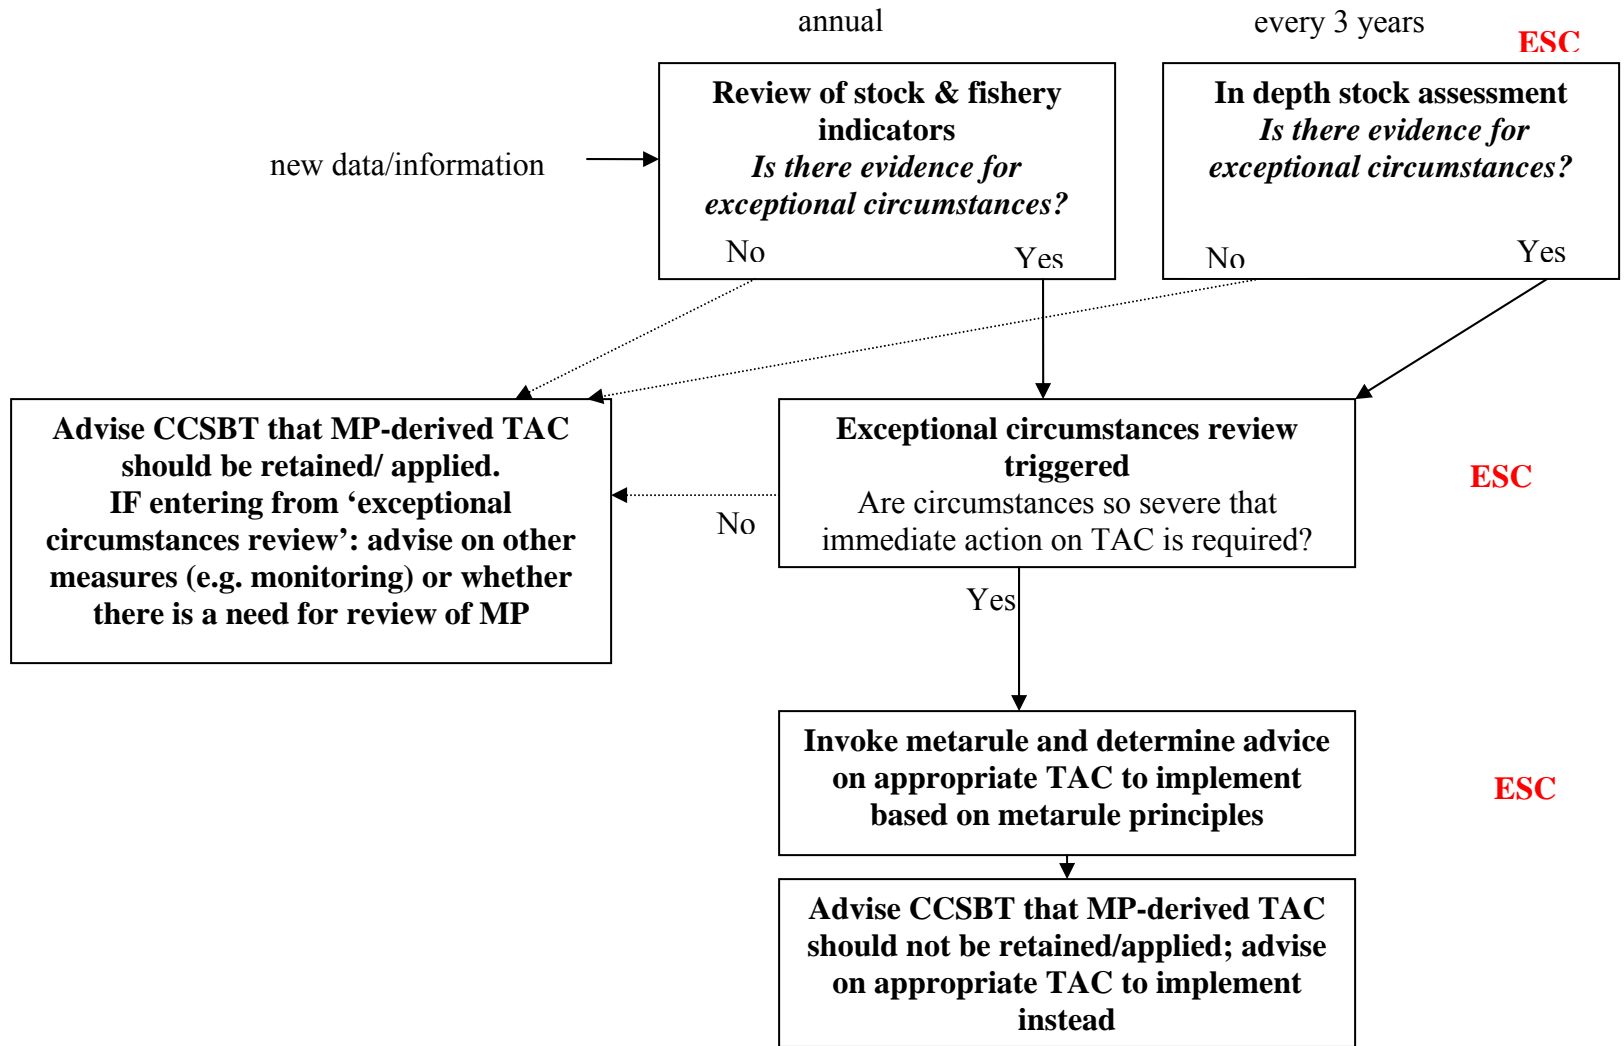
annual

every 3 years

ESC

new data/information

Review of stock & fishery indicators
*Is there evidence for exceptional circumstances?*
No Yes

In depth stock assessment
*Is there evidence for exceptional circumstances?*
No Yes

Advise CCSBT that MP-derived TAC should be retained/ applied.
IF entering from 'exceptional circumstances review': advise on other measures (e.g. monitoring) or whether there is a need for review of MP

No

Exceptional circumstances review triggered
Are circumstances so severe that immediate action on TAC is required?

ESC

Yes

Invoke metarule and determine advice on appropriate TAC to implement based on metarule principles

ESC

Advise CCSBT that MP-derived TAC should not be retained/applied; advise on appropriate TAC to implement instead